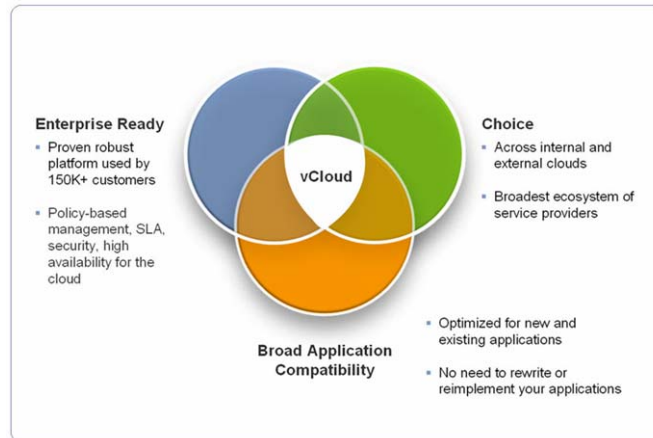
Enterprise Ready
- Proven robust platform used by 150K+ customers
- Policy-based management, SLA, security, high availability for the cloud

vCloud

Choice
- Across internal and external clouds
- Broadest ecosystem of service providers

Broad Application Compatibility
- Optimized for new and existing applications
- No need to rewrite or reimplement your applications